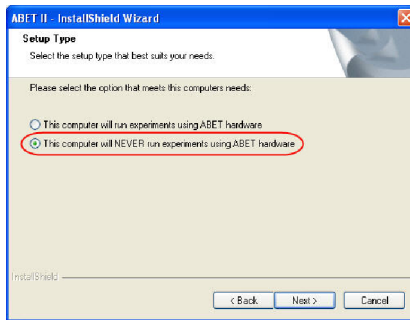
ABET II - InstallShield Wizard

Setup Type

Select the setup type that best suits your needs.

Please select the option that meets this computers needs:

This computer will run experiments using ABET hardware

This computer will NEVER run experiments using ABET hardware

InstallShield

< Back

Next >

Cancel